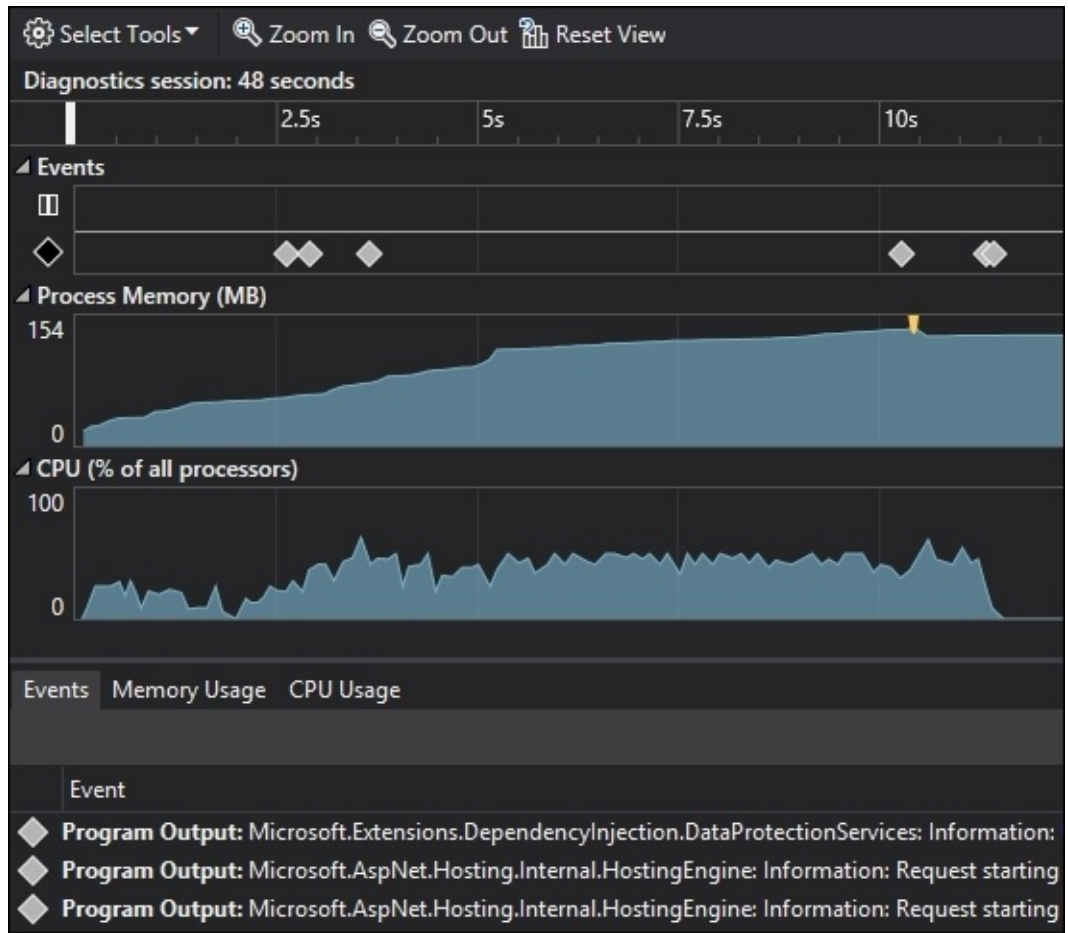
Select Tools Zoom In Zoom Out Reset View

Diagnostics session: 48 seconds

2.5s 5s 7.5s 10s

Events

Process Memory (MB)

154

0

CPU (% of all processors)

100

0

Events Memory Usage CPU Usage

Event

**Program Output:** Microsoft.Extensions.DependencyInjection.DataProtectionServices: Information:

**Program Output:** Microsoft.AspNet.Hosting.Internal.HostingEngine: Information: Request starting

**Program Output:** Microsoft.AspNet.Hosting.Internal.HostingEngine: Information: Request starting